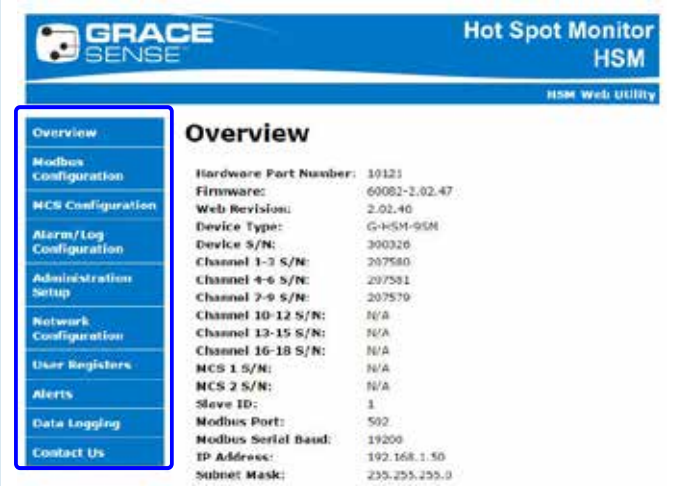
GRACE SENSE

Hot Spot Monitor
HSM

HSM Web Utility

Overview
Modbus Configuration
MCS Configuration
Alarm/Log Configuration
Administration Setup
Network Configuration
User Registers
Alerts
Data Logging
Contact Us

Overview

| | |
|---|---|
| Hardware Part Number: | 10121 |
| Firmware: | 60082-2.02.47 |
| Web Revision: | 2.02.40 |
| Device Type: | G-HSM-9SM |
| Device S/N: | 300326 |
| Channel 1-3 S/N: | 207580 |
| Channel 4-6 S/N: | 207581 |
| Channel 7-9 S/N: | 207579 |
| Channel 10-12 S/N: | N/A |
| Channel 13-15 S/N: | N/A |
| Channel 16-18 S/N: | N/A |
| MCS 1 S/N: | N/A |
| MCS 2 S/N: | N/A |
| Slave ID: | 1 |
| Modbus Port: | 502 |
| Modbus Serial Baud: | 19200 |
| IP Address: | 192.168.1.50 |
| Subnet Mask: | 255.255.255.0 |